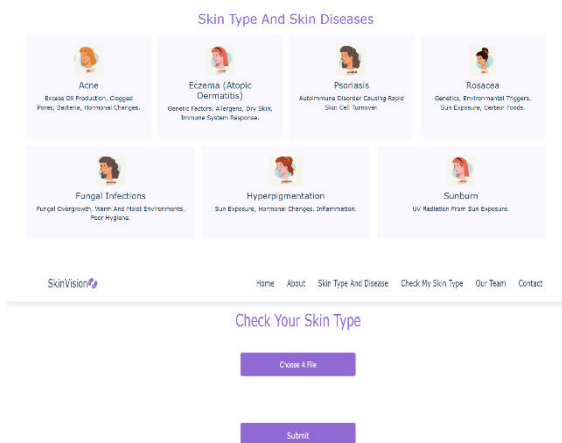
Skin Type And Skin Diseases

Acne
Excess Oil Production, Clogged Pores, Bacteria, Hormonal Changes.

Eczema (Atopic Dermatitis)
Genetic Factors, Allergens, Dry Skin, Immune System Response.

Psoriasis
Autoimmune Disorder Causing Rapid Skin Cell Turnover.

Rosacea
Genetics, Environmental Triggers, Sun Exposure, Certain Foods.

Fungal Infections
Fungal Overgrowth, Warm And Moist Environments, Poor Hygiene.

Hyperpigmentation
Sun Exposure, Hormonal Changes, Inflammation.

Sunburn
UV Radiation From Sun Exposure.

SkinVision

Home About Skin Type And Disease Check My Skin Type Our Team Contact

Check Your Skin Type

Choose A File

Submit